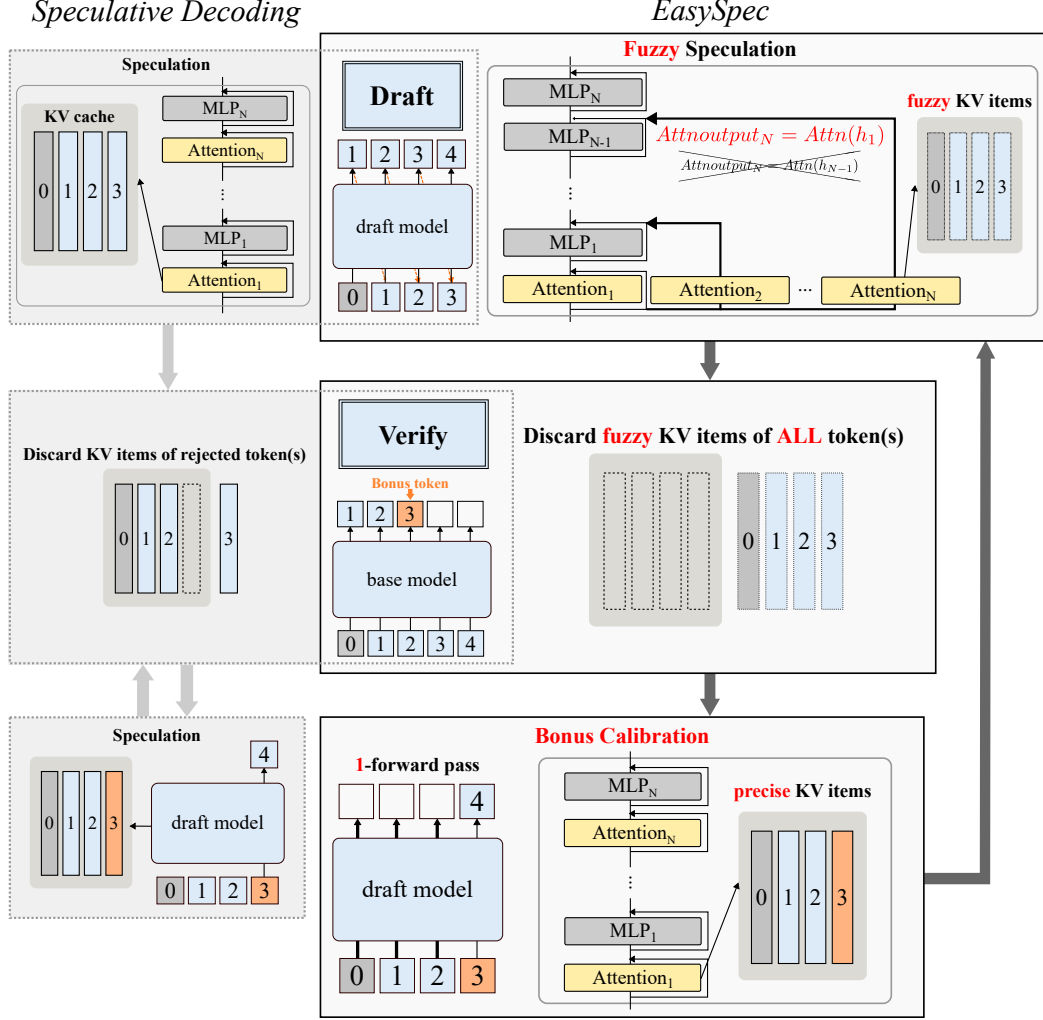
Speculative Decoding

EasySpec

Speculation

KV cache

0 1 2 3

$MLP_N$

$Attention_N$

⋮

$MLP_1$

$Attention_1$

Draft

1 2 3 4

draft model

0 1 2 3

Fuzzy Speculation

$MLP_N$

$MLP_{N-1}$

$Attnoutput_N = Attn(h_1)$

$Attnoutput_N = Attn(h_{N-1})$

⋮

$MLP_1$

$Attention_1$

$Attention_2$

...

$Attention_N$

fuzzy KV items

0 1 2 3

Discard KV items of rejected token(s)

0 1 2

3

Verify

Bonus token

1 2 3

base model

0 1 2 3 4

Discard fuzzy KV items of ALL token(s)

0 1 2 3

Speculation

4

0 1 2 3

draft model

0 1 2 3

Bonus Calibration

1-forward pass

4

draft model

0 1 2 3

$MLP_N$

$Attention_N$

⋮

$MLP_1$

$Attention_1$

precise KV items

0 1 2 3